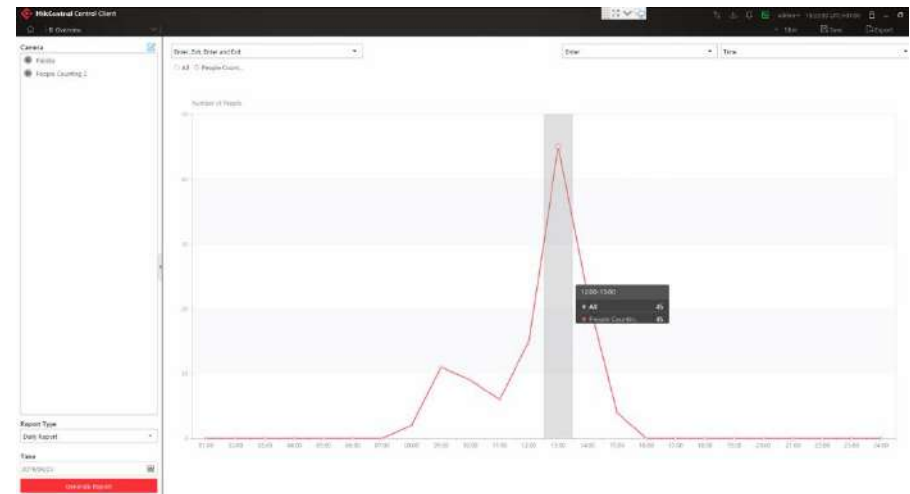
HikCentral Control Client

Camera
Fiddle
People Counting 2

Enter, Exit, Enter and Exit
All People Count...

Enter
Time

Number of People

12:00-13:00
All 45
People Countin... 45

01:00 02:00 03:00 04:00 05:00 06:00 07:00 08:00 09:00 10:00 11:00 12:00 13:00 14:00 15:00 16:00 17:00 18:00 19:00 20:00 21:00 22:00 23:00 24:00

Report Type
Daily Report
Time
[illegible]
Generate Report

Filter Save Export